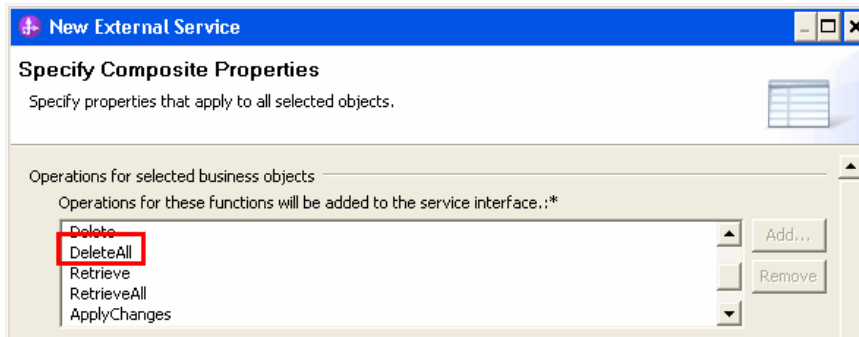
New External Service

Specify Composite Properties

Specify properties that apply to all selected objects.

Operations for selected business objects

Operations for these functions will be added to the service interface.:*

Delete
DeleteAll
Retrieve
RetrieveAll
ApplyChanges

Add...

Remove